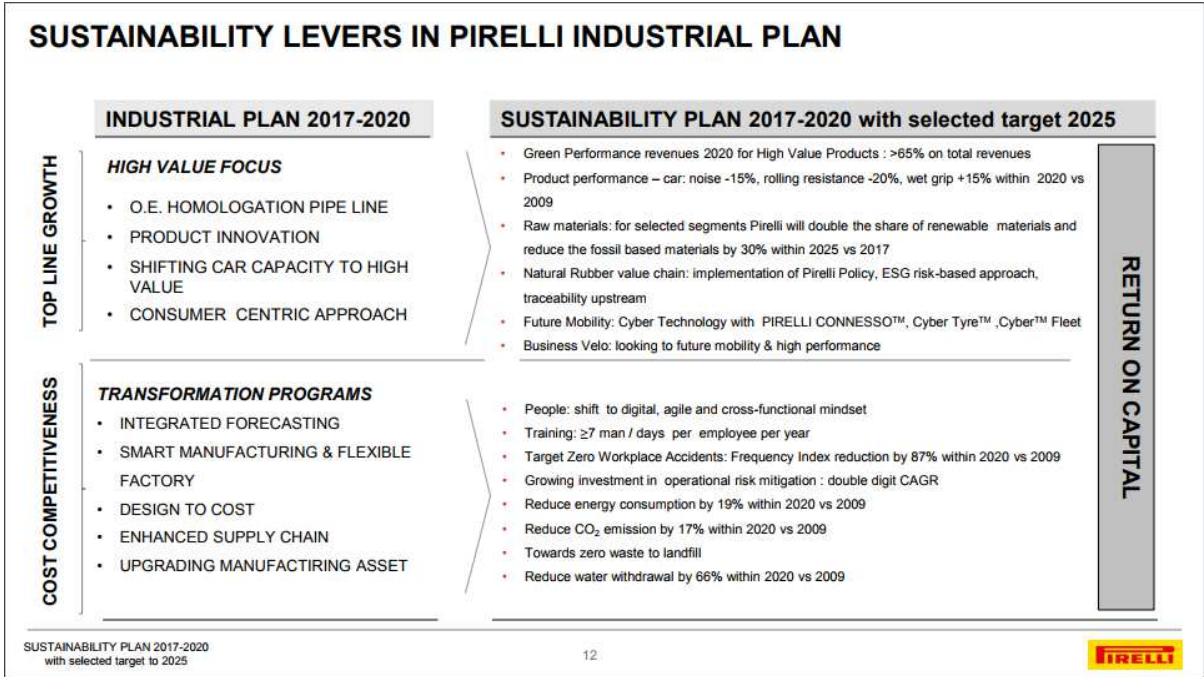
SUSTAINABILITY LEVERS IN PIRELLI INDUSTRIAL PLAN

INDUSTRIAL PLAN 2017-2020

SUSTAINABILITY PLAN 2017-2020 with selected target 2025

TOP LINE GROWTH

HIGH VALUE FOCUS

• O.E. HOMOLOGATION PIPE LINE
• PRODUCT INNOVATION
• SHIFTING CAR CAPACITY TO HIGH VALUE
• CONSUMER CENTRIC APPROACH

• Green Performance revenues 2020 for High Value Products : >65% on total revenues
• Product performance – car: noise -15%, rolling resistance -20%, wet grip +15% within 2020 vs 2009
• Raw materials: for selected segments Pirelli will double the share of renewable materials and reduce the fossil based materials by 30% within 2025 vs 2017
• Natural Rubber value chain: implementation of Pirelli Policy, ESG risk-based approach, traceability upstream
• Future Mobility: Cyber Technology with PIRELLI CONNESSO™, Cyber Tyre™ ,Cyber™ Fleet
• Business Velo: looking to future mobility & high performance

COST COMPETITIVENESS

TRANSFORMATION PROGRAMS

• INTEGRATED FORECASTING
• SMART MANUFACTURING & FLEXIBLE FACTORY
• DESIGN TO COST
• ENHANCED SUPPLY CHAIN
• UPGRADING MANUFACTIRING ASSET

• People: shift to digital, agile and cross-functional mindset
• Training: $\geq$7 man / days per employee per year
• Target Zero Workplace Accidents: Frequency Index reduction by 87% within 2020 vs 2009
• Growing investment in operational risk mitigation : double digit CAGR
• Reduce energy consumption by 19% within 2020 vs 2009
• Reduce $CO_2$ emission by 17% within 2020 vs 2009
• Towards zero waste to landfill
• Reduce water withdrawal by 66% within 2020 vs 2009

RETURN ON CAPITAL

SUSTAINABILITY PLAN 2017-2020 with selected target to 2025

12

PIRELLI